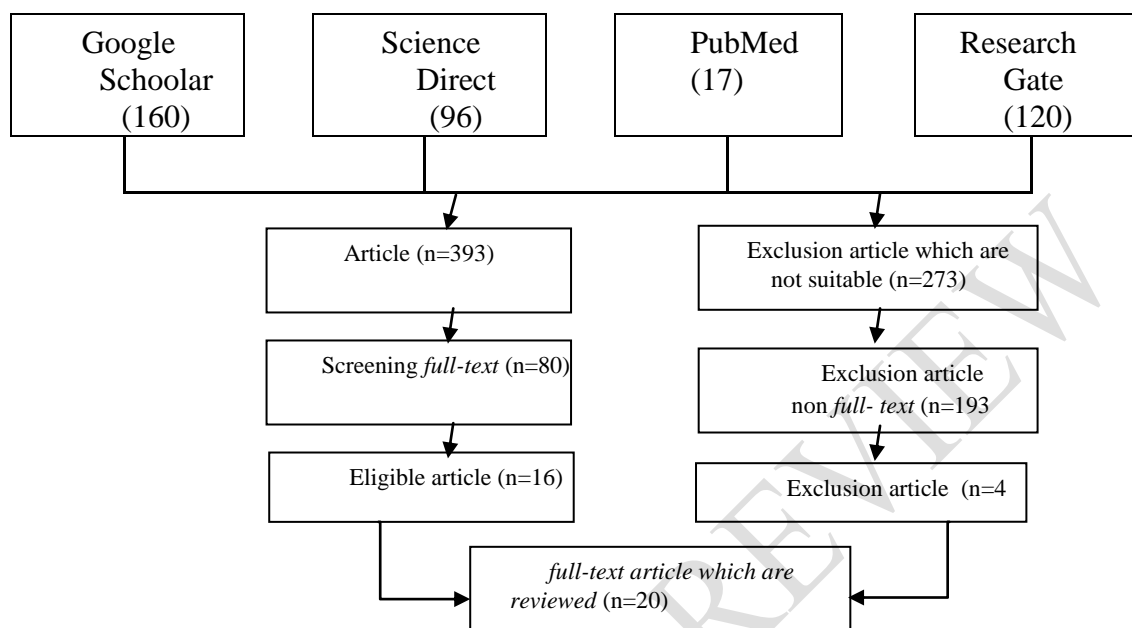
Google Schoolar (160)

Science Direct (96)

PubMed (17)

Research Gate (120)

Article (n=393)

Exclusion article which are not suitable (n=273)

Screening *full-text* (n=80)

Exclusion article non *full- text* (n=193

Eligible article (n=16)

Exclusion article (n=4

*full-text article which are reviewed* (n=20)

REVIEW